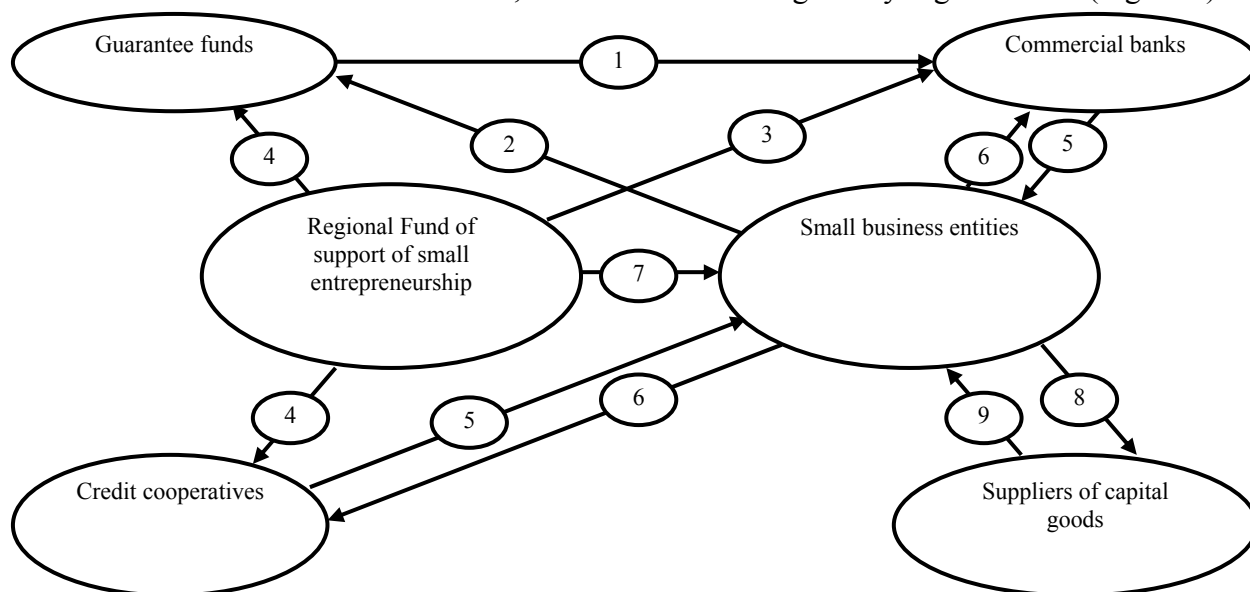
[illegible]) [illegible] (Figure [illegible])

Guarantee funds

1

Commercial banks

2

3

4

6

5

Regional Fund of support of small entrepreneurship

Small business entities

7

4

5

6

9

8

Credit cooperatives

Suppliers of capital goods